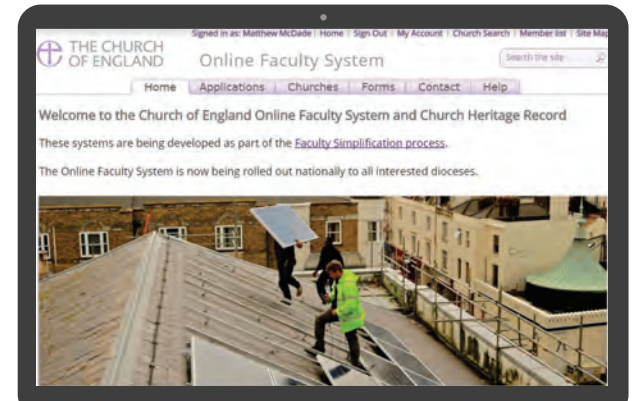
Signed in as: Matthew McDade | Home | Sign Out | My Account | Church Search | Member list | Site Map

THE CHURCH OF ENGLAND

Online Faculty System

Search the site

Home | Applications | Churches | Forms | Contact | Help

Welcome to the Church of England Online Faculty System and Church Heritage Record

These systems are being developed as part of the Faculty Simplification process.

The Online Faculty System is now being rolled out nationally to all interested dioceses.